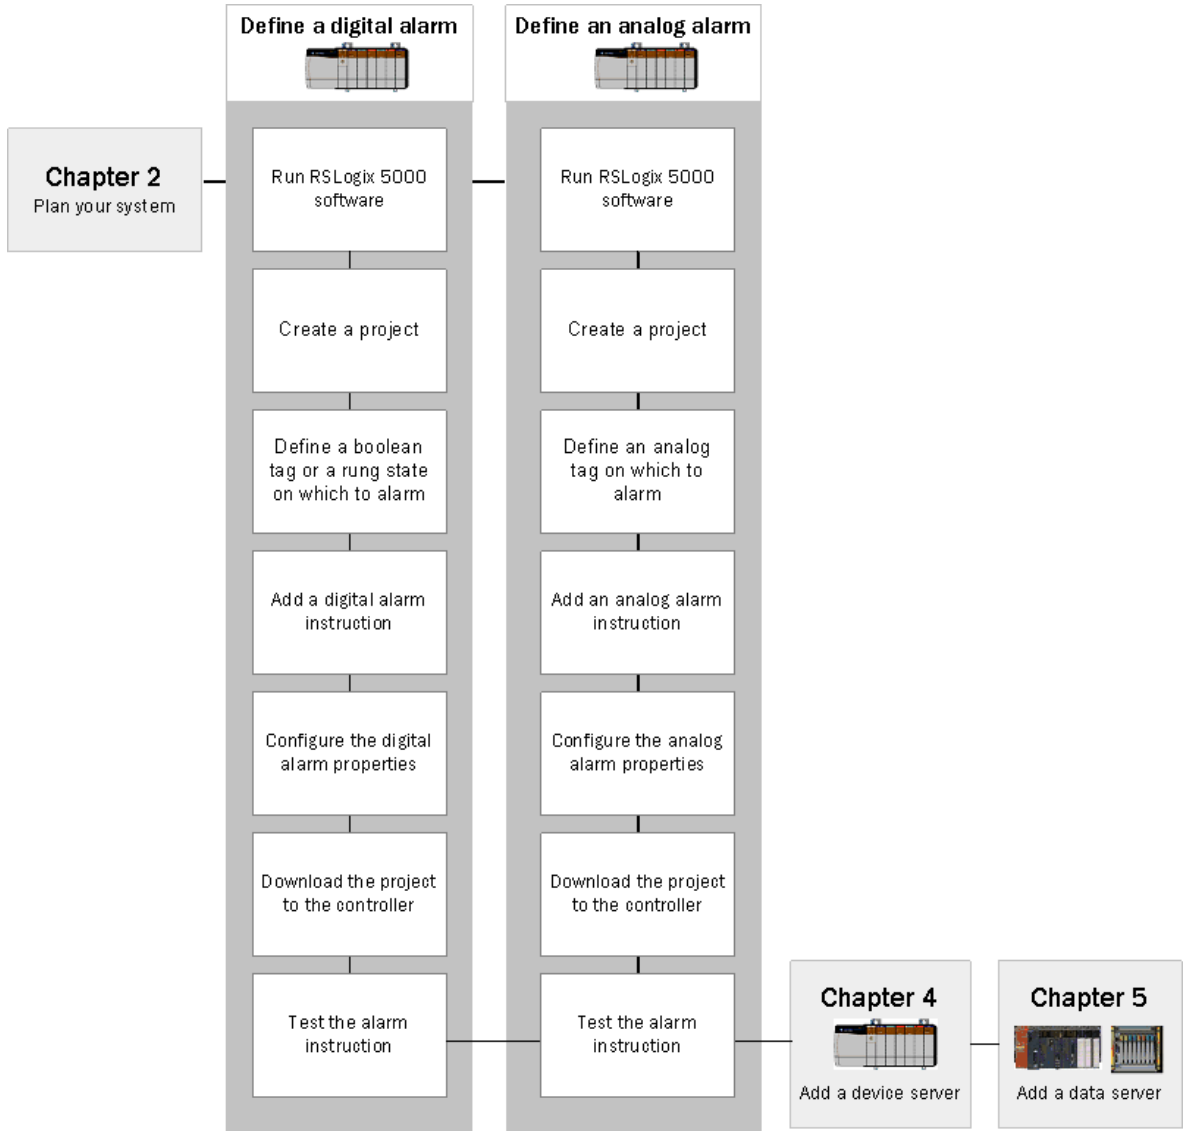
Define a digital alarm

Define an analog alarm

Chapter 2
Plan your system

Run RSLogix 5000 software

Create a project

Define a boolean tag or a rung state on which to alarm

Add a digital alarm instruction

Configure the digital alarm properties

Download the project to the controller

Test the alarm instruction

Run RSLogix 5000 software

Create a project

Define an analog tag on which to alarm

Add an analog alarm instruction

Configure the analog alarm properties

Download the project to the controller

Test the alarm instruction

Chapter 4
Add a device server

Chapter 5
Add a data server